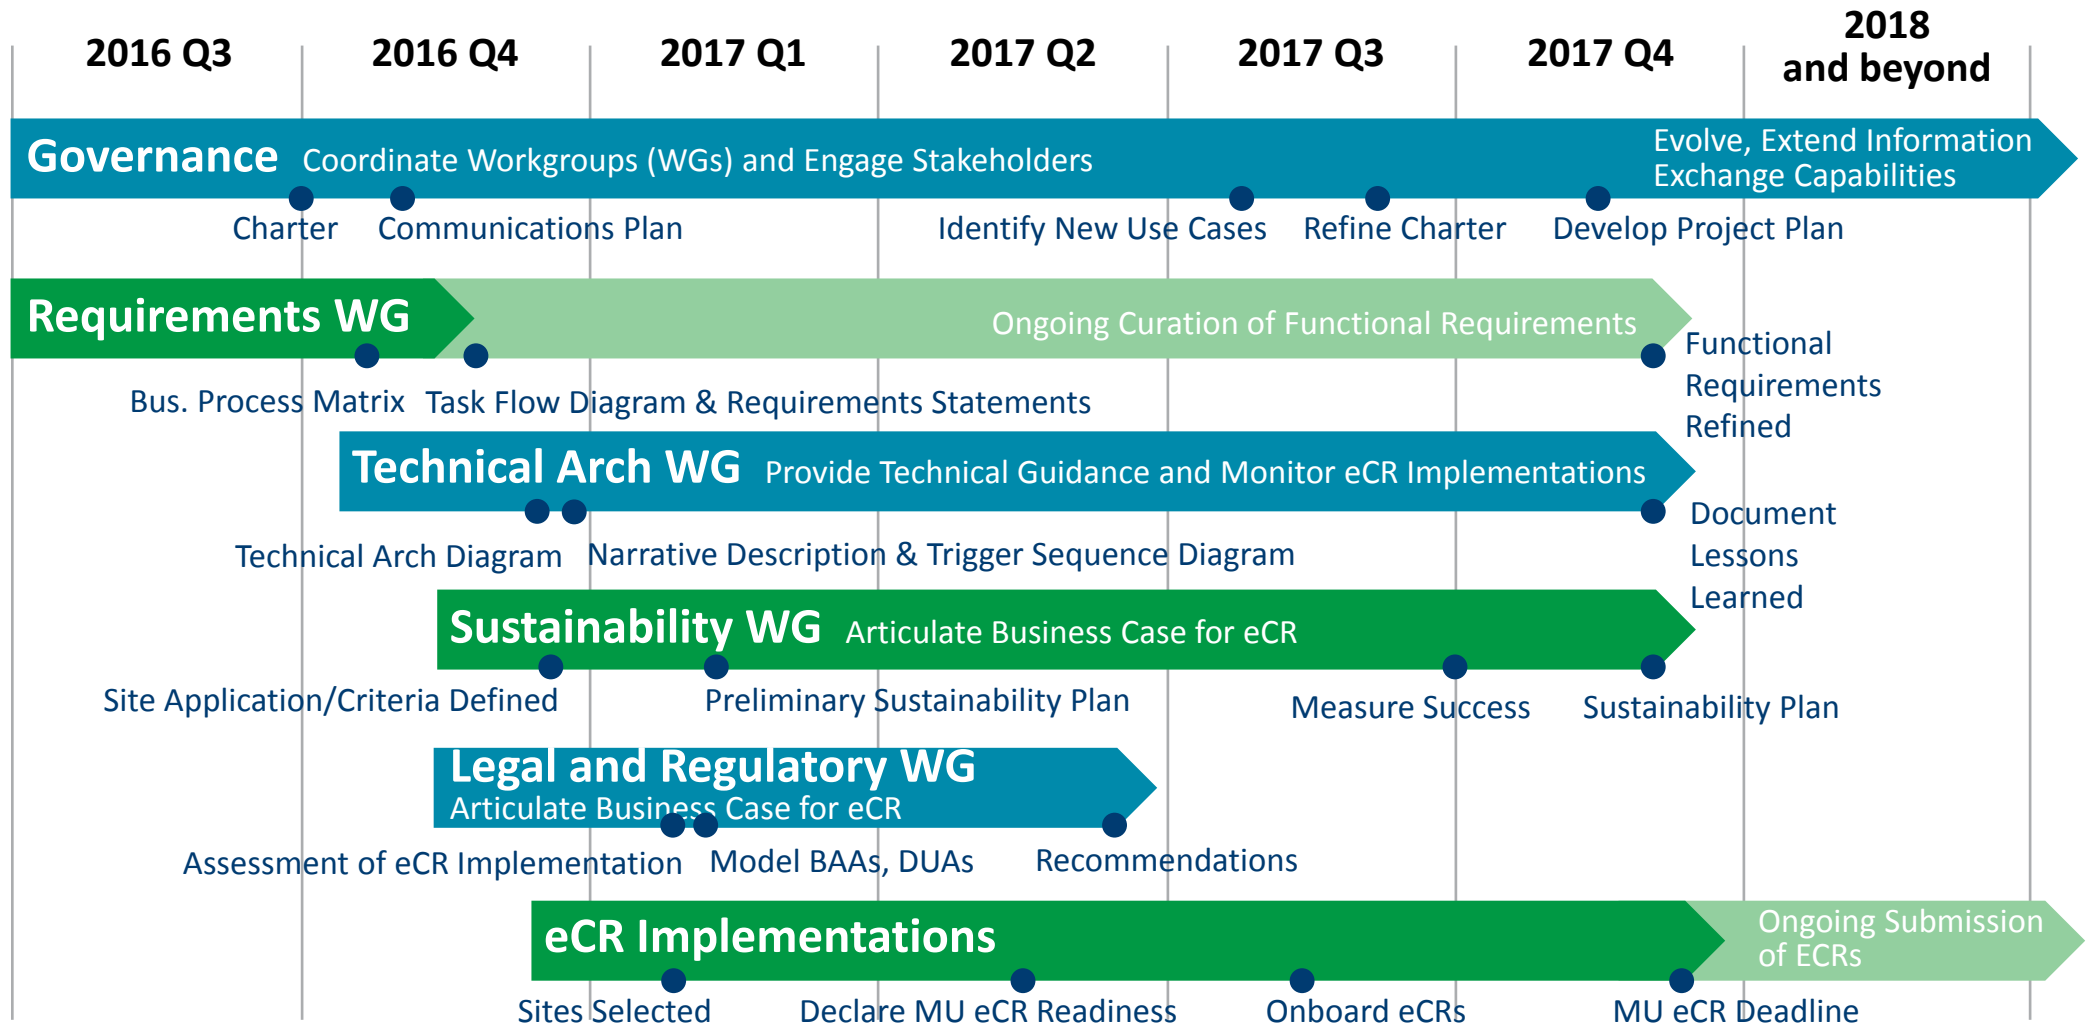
2016 Q3
2016 Q4
2017 Q1
2017 Q2
2017 Q3
2017 Q4
2018 and beyond

Governance Coordinate Workgroups (WGs) and Engage Stakeholders
Evolve, Extend Information Exchange Capabilities
Charter
Communications Plan
Identify New Use Cases
Refine Charter
Develop Project Plan

Requirements WG
Ongoing Curation of Functional Requirements
Functional Requirements Refined
Bus. Process Matrix
Task Flow Diagram & Requirements Statements

Technical Arch WG Provide Technical Guidance and Monitor eCR Implementations
Document Lessons Learned
Technical Arch Diagram
Narrative Description & Trigger Sequence Diagram

Sustainability WG Articulate Business Case for eCR
Site Application/Criteria Defined
Preliminary Sustainability Plan
Measure Success
Sustainability Plan

Legal and Regulatory WG
Articulate Business Case for eCR
Assessment of eCR Implementation
Model BAAs, DUAs
Recommendations

eCR Implementations
Ongoing Submission of ECRs
Sites Selected
Declare MU eCR Readiness
Onboard eCRs
MU eCR Deadline